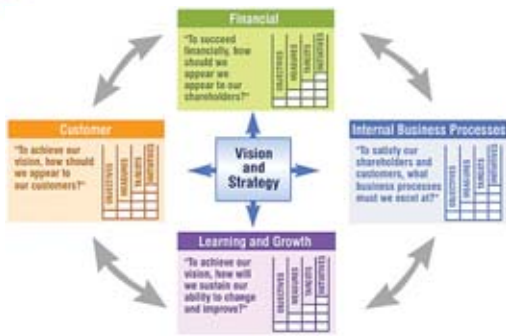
Financial

"To succeed financially, how should we appear to our shareholders?"

| OBJECTIVES | MEASURES | TARGETS | INITIATIVES |
|---|---|---|---|

Customer

"To achieve our vision, how should we appear to our customers?"

| OBJECTIVES | MEASURES | TARGETS | INITIATIVES |
|---|---|---|---|

Vision and Strategy

Internal Business Processes

"To satisfy our shareholders and customers, what business processes must we excel at?"

| OBJECTIVES | MEASURES | TARGETS | INITIATIVES |
|---|---|---|---|

Learning and Growth

"To achieve our vision, how will we sustain our ability to change and improve?"

| OBJECTIVES | MEASURES | TARGETS | INITIATIVES |
|---|---|---|---|